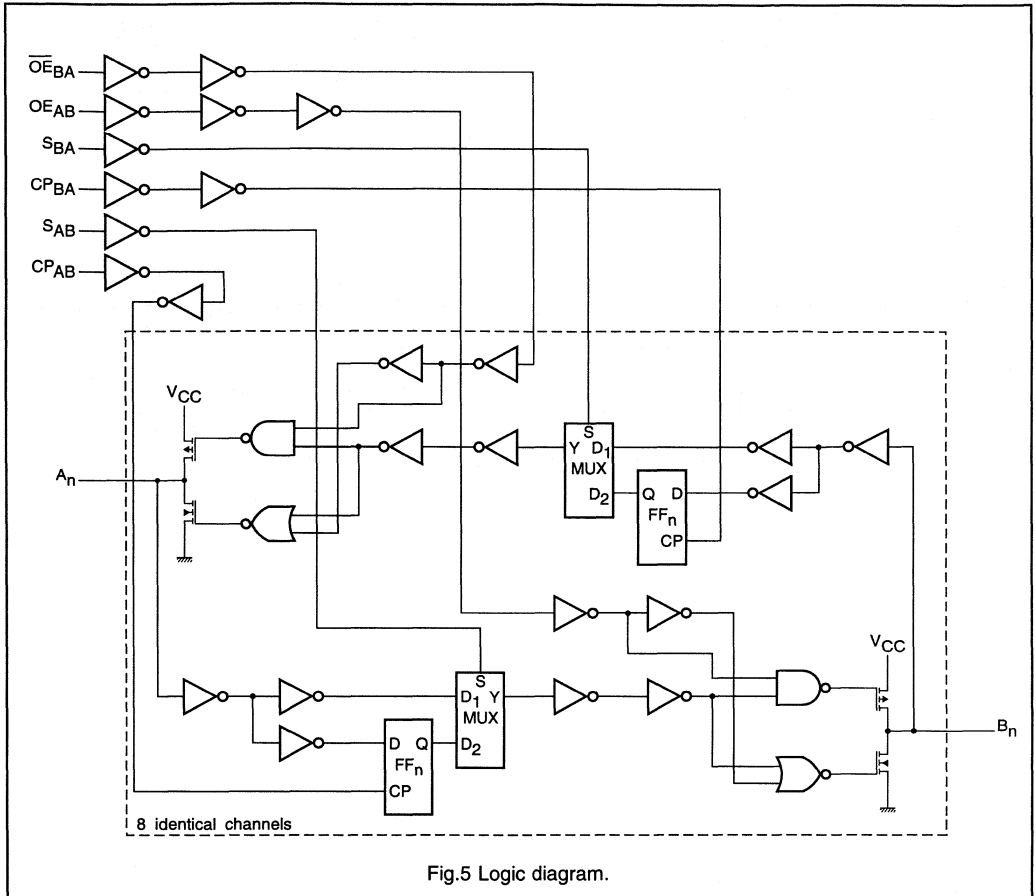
$\overline{OE}_{BA}$
$OE_{AB}$
$S_{BA}$
$CP_{BA}$
$S_{AB}$
$CP_{AB}$

$V_{CC}$
$A_n$
S
Y $D_1$
MUX
$D_2$
Q D
$FF_n$
CP

$V_{CC}$
S
$D_1$ Y
MUX
$D_2$
D Q
$FF_n$
CP
$B_n$

8 identical channels

Fig.5 Logic diagram.